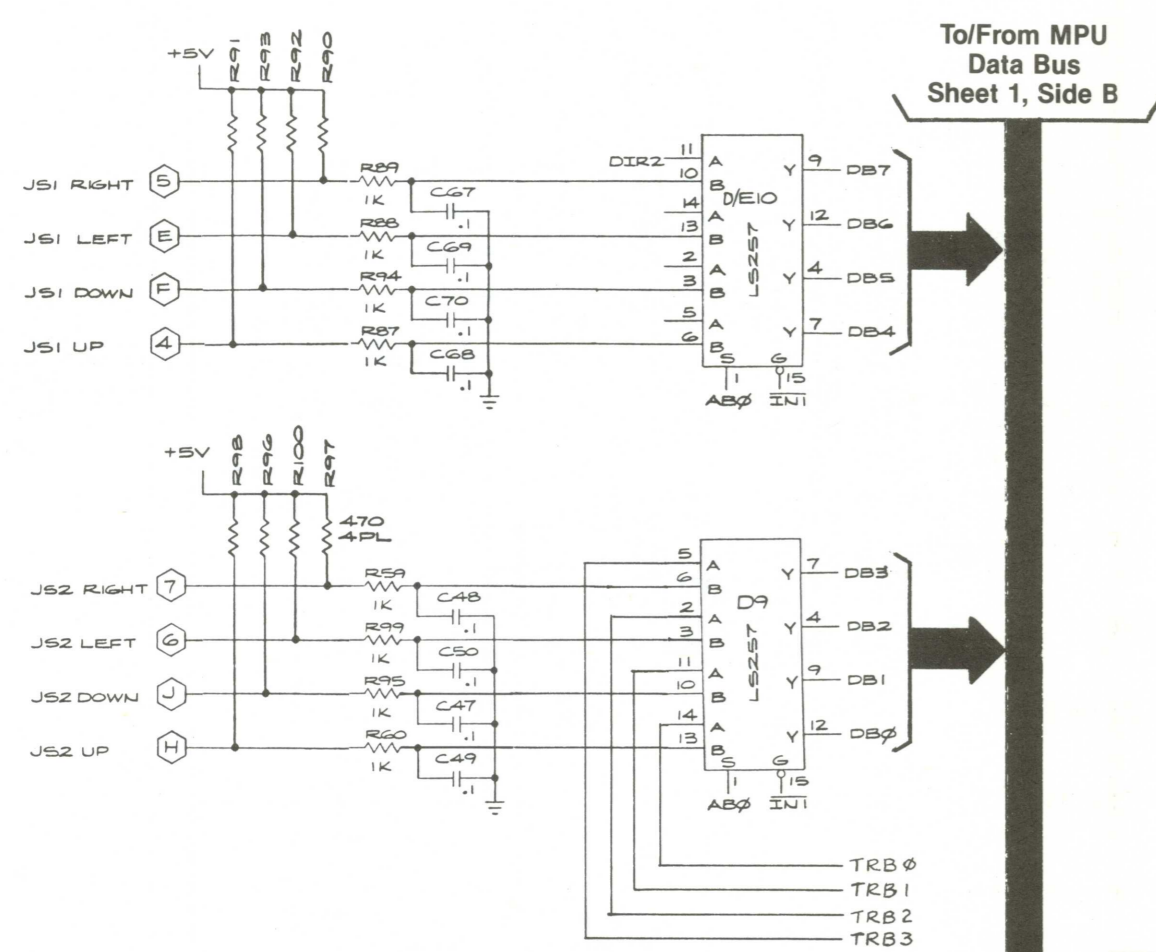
To/From MPU
Data Bus
Sheet 1, Side B

+5V
R91
R93
R92
R90

JS1 RIGHT
5
R89
1K
C67
.1

JS1 LEFT
E
R88
1K
C69
.1

JS1 DOWN
F
R94
1K
C70
.1

JS1 UP
4
R87
1K
C68
.1

DIR2
11
A
10
B
14
A
13
B
2
A
3
B
5
A
6
B
S
1
ABØ
G
15
$\overline{IN1}$
D/E10
LS257
Y
9
DB7
Y
12
DB6
Y
4
DB5
Y
7
DB4

+5V
R98
R96
R100
R97
470
4PL

JS2 RIGHT
7
R59
1K
C48
.1

JS2 LEFT
6
R99
1K
C50
.1

JS2 DOWN
J
R95
1K
C47
.1

JS2 UP
H
R60
1K
C49
.1

5
A
6
B
2
A
3
B
11
A
10
B
14
A
13
B
S
1
ABØ
G
15
$\overline{IN1}$
D9
LS257
Y
7
DB3
Y
4
DB2
Y
9
DB1
Y
12
DBØ

TRBØ
TRB1
TRB2
TRB3